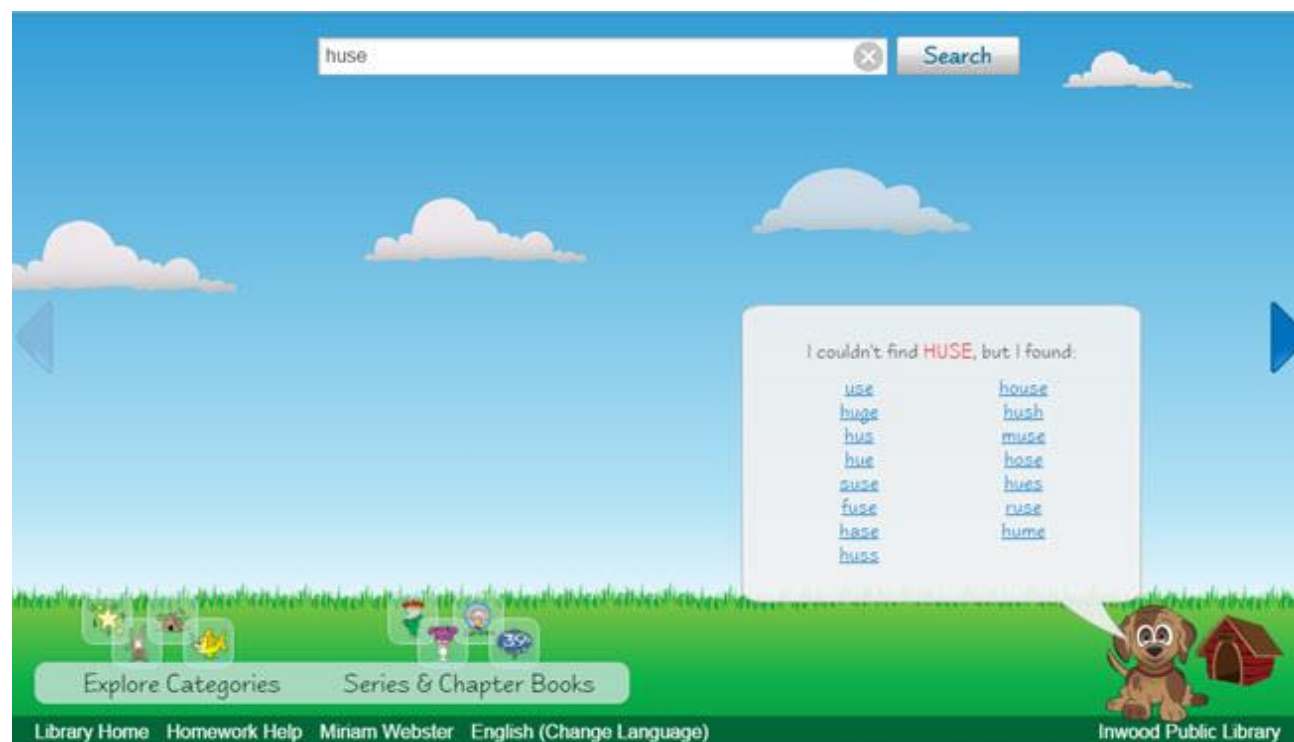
huse

Search

I couldn't find HUSE, but I found:

| | |
|---|---|
| use | house |
| huge | hush |
| hus | muse |
| hue | hose |
| suse | hues |
| fuse | ruse |
| hase | hume |
| huss | |

Explore Categories

Series & Chapter Books

Library Home Homework Help Miriam Webster English (Change Language)

Inwood Public Library